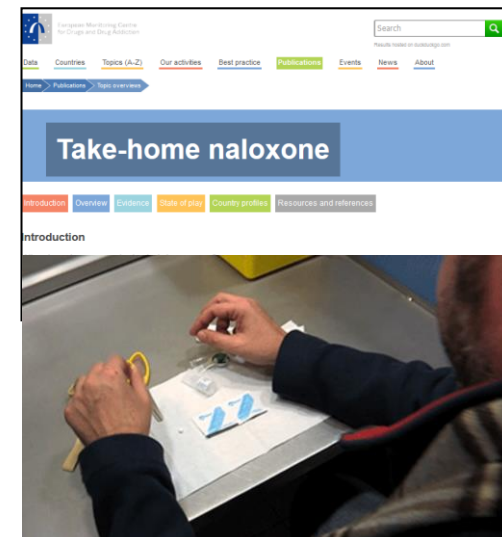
European Monitoring Centre for Drugs and Drug Addiction

Search

Results hosted on publicsugs.com

Data | Countries | Topics (A-Z) | Our activities | Best practice | Publications | Events | News | About

Home > Publications > Topic overviews

Take-home naloxone

Introduction | Overview | Evidence | State of play | Country profiles | Resources and references

Introduction